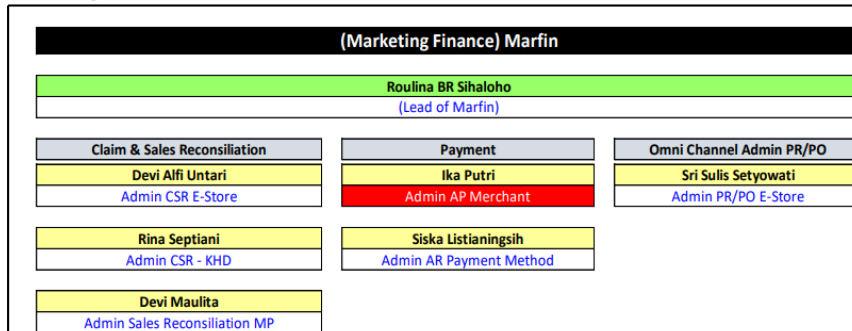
(Marketing Finance) Marfin

Roulina BR Sihaloho
(Lead of Marfin)

Claim & Sales Reconsiliation
Devi Alfi Untari
Admin CSR E-Store

Rina Septiani
Admin CSR - KHD

Devi Maulita
Admin Sales Reconsiliation MP

Payment
Ika Putri
Admin AP Merchant

Siska Listianingsih
Admin AR Payment Method

Omni Channel Admin PR/PO
Sri Sulis Setyowati
Admin PR/PO E-Store